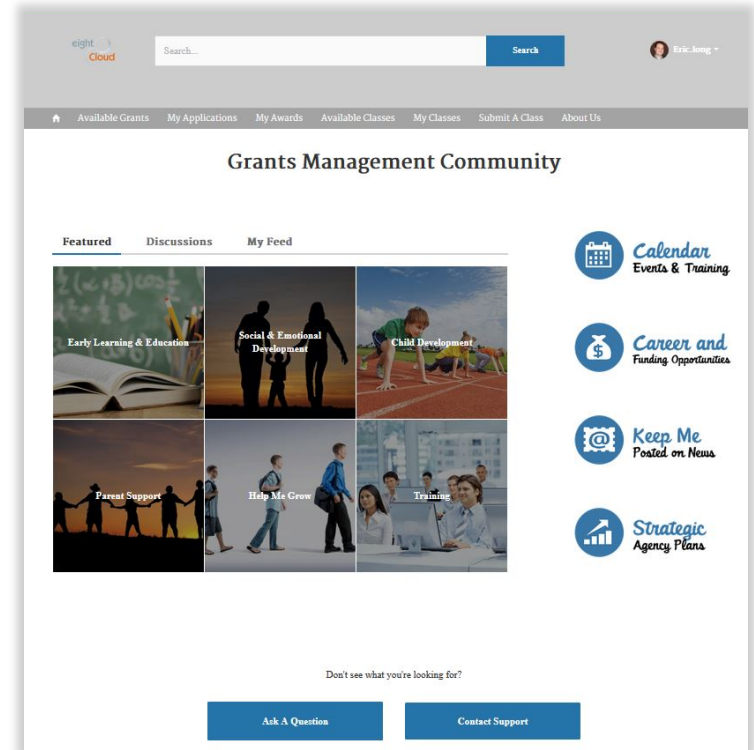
eight Cloud

Search...

Search

Eric.long

Available Grants My Applications My Awards Available Classes My Classes Submit A Class About Us

Grants Management Community

Featured Discussions My Feed

Early Learning & Education

Social & Emotional Development

Child Development

Parent Support

Help Me Grow

Training

Calendar
Events & Training

Career and
Funding Opportunities

Keep Me
Posted on News

Strategic
Agency Plans

Don't see what you're looking for?

Ask A Question

Contact Support